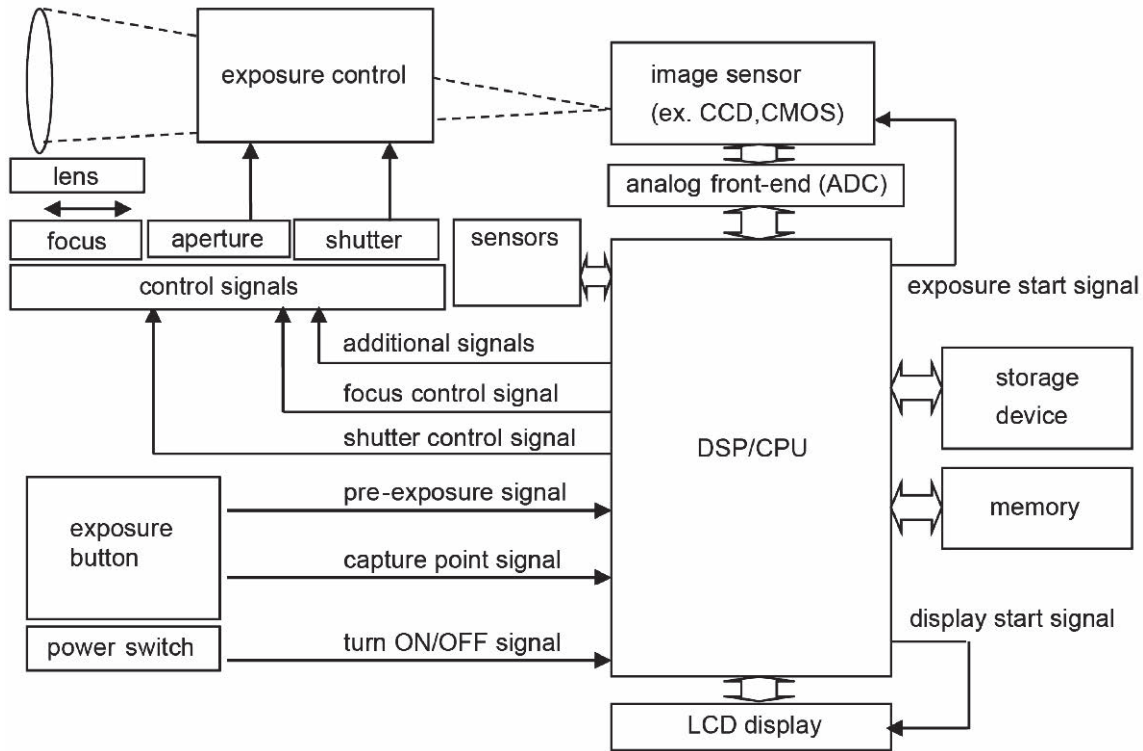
exposure control

image sensor
(ex. CCD,CMOS)

lens

analog front-end (ADC)

focus

aperture

shutter

sensors

control signals

exposure start signal

additional signals

focus control signal

storage device

shutter control signal

DSP/CPU

exposure button

pre-exposure signal

memory

capture point signal

display start signal

power switch

turn ON/OFF signal

LCD display